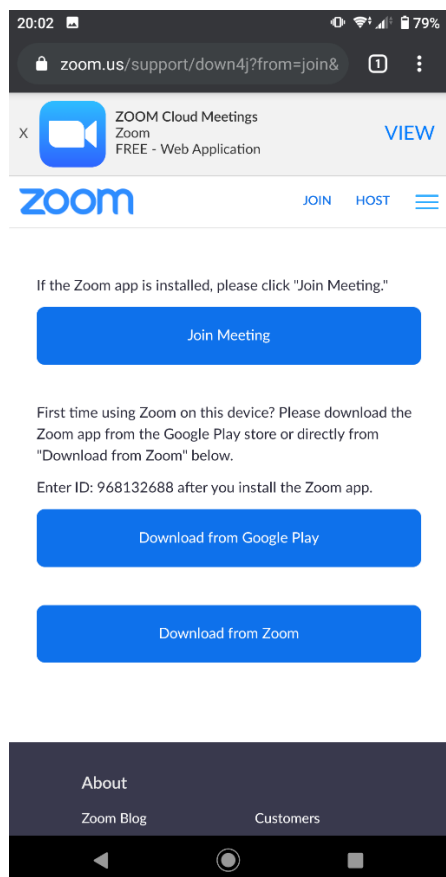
20:02

79%

zoom.us/support/down4j?from=join&

1

X

ZOOM Cloud Meetings
Zoom
FREE - Web Application

VIEW

zoom

JOIN

HOST

If the Zoom app is installed, please click "Join Meeting."

Join Meeting

First time using Zoom on this device? Please download the Zoom app from the Google Play store or directly from "Download from Zoom" below.

Enter ID: 968132688 after you install the Zoom app.

Download from Google Play

Download from Zoom

About

Zoom Blog

Customers